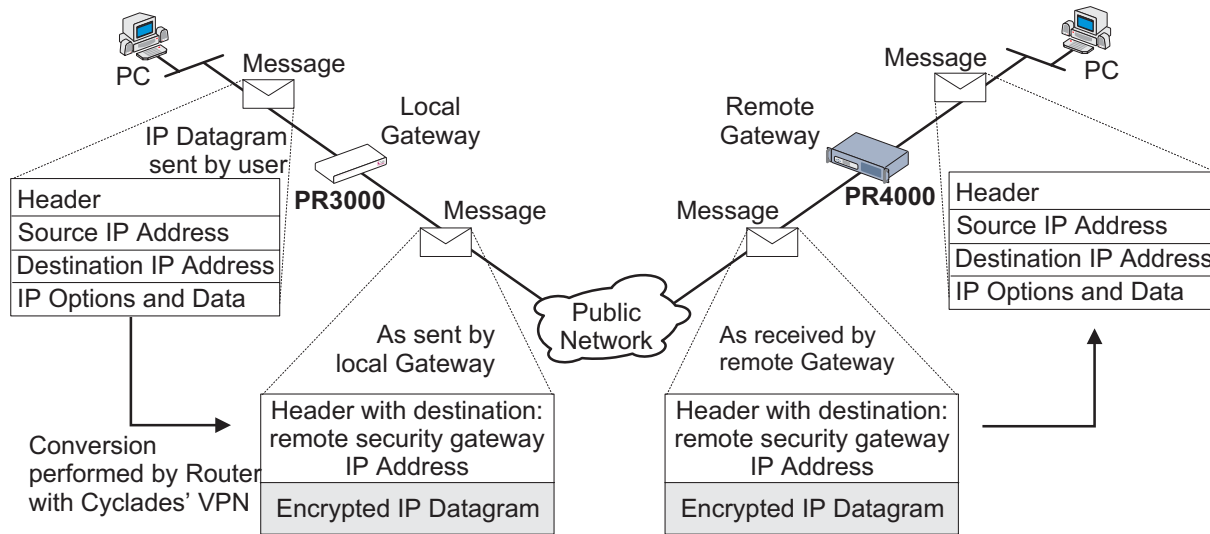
PC

Message

Local Gateway

IP Datagram sent by user

| Header |
|---|
| Source IP Address |
| Destination IP Address |
| IP Options and Data |

PR3000

Message

Public Network

As sent by local Gateway

| Header with destination: remote security gateway IP Address |
|---|
| Encrypted IP Datagram |

Conversion performed by Router with Cyclades' VPN

PC

Message

Remote Gateway

PR4000

Message

| Header |
|---|
| Source IP Address |
| Destination IP Address |
| IP Options and Data |

As received by remote Gateway

| Header with destination: remote security gateway IP Address |
|---|
| Encrypted IP Datagram |